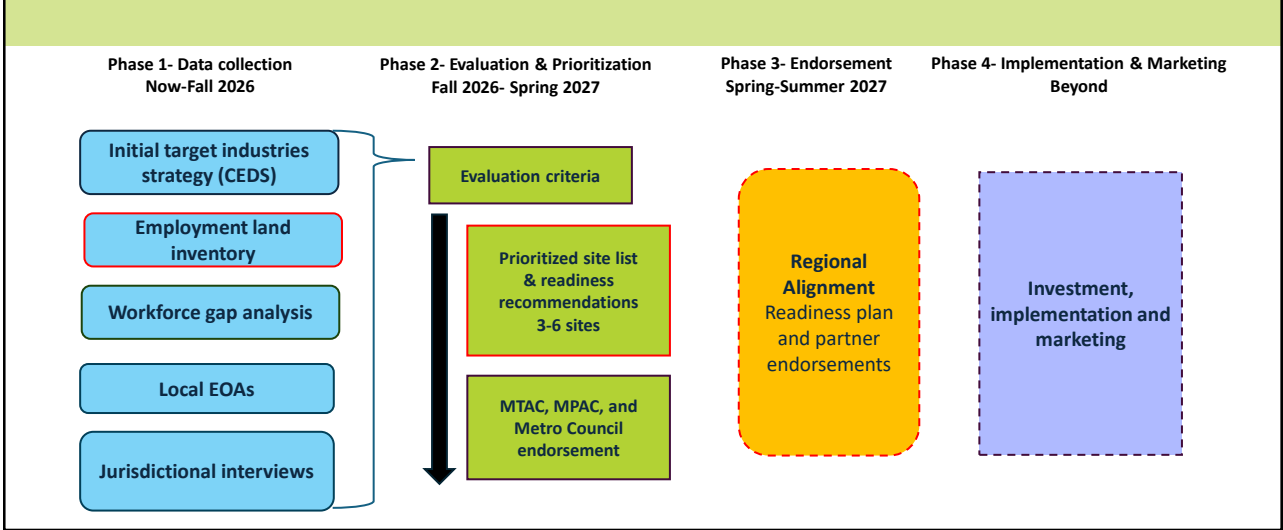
Phase 1- Data collection
Now-Fall 2026

Phase 2- Evaluation & Prioritization
Fall 2026- Spring 2027

Phase 3- Endorsement
Spring-Summer 2027

Phase 4- Implementation & Marketing
Beyond

Initial target industries strategy (CEDS)

Employment land inventory

Workforce gap analysis

Local EOAs

Jurisdictional interviews

Evaluation criteria

Prioritized site list & readiness recommendations 3-6 sites

MTAC, MPAC, and Metro Council endorsement

Regional Alignment
Readiness plan and partner endorsements

Investment, implementation and marketing